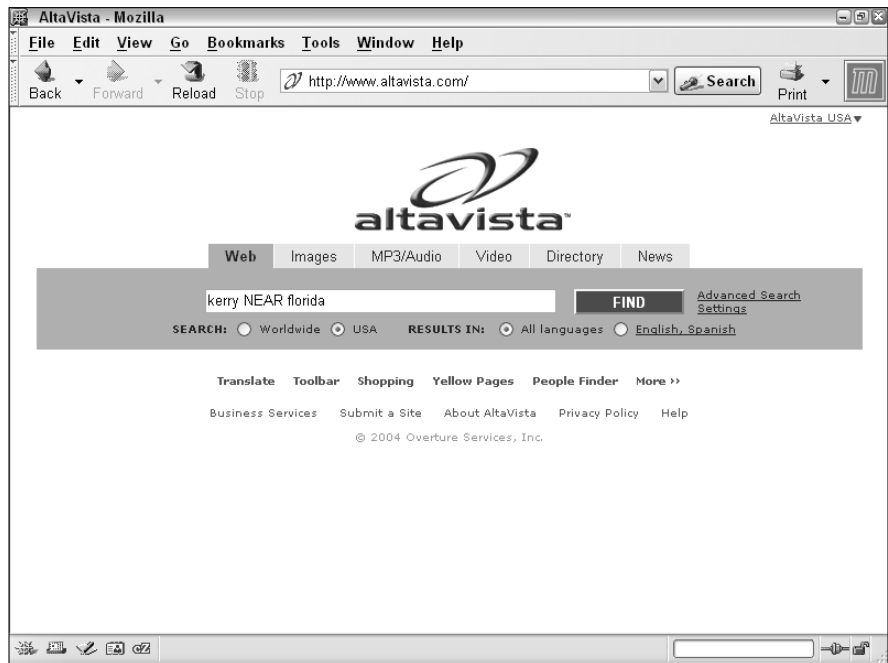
AltaVista - Mozilla

File Edit View Go Bookmarks Tools Window Help

Back Forward Reload Stop http://www.altavista.com/ Search Print

AltaVista USA

altavista

Web Images MP3/Audio Video Directory News

kerry NEAR florida

FIND

Advanced Search Settings

SEARCH: Worldwide USA RESULTS IN: All languages English, Spanish

Translate Toolbar Shopping Yellow Pages People Finder More ››

Business Services Submit a Site About AltaVista Privacy Policy Help

© 2004 Overture Services, Inc.